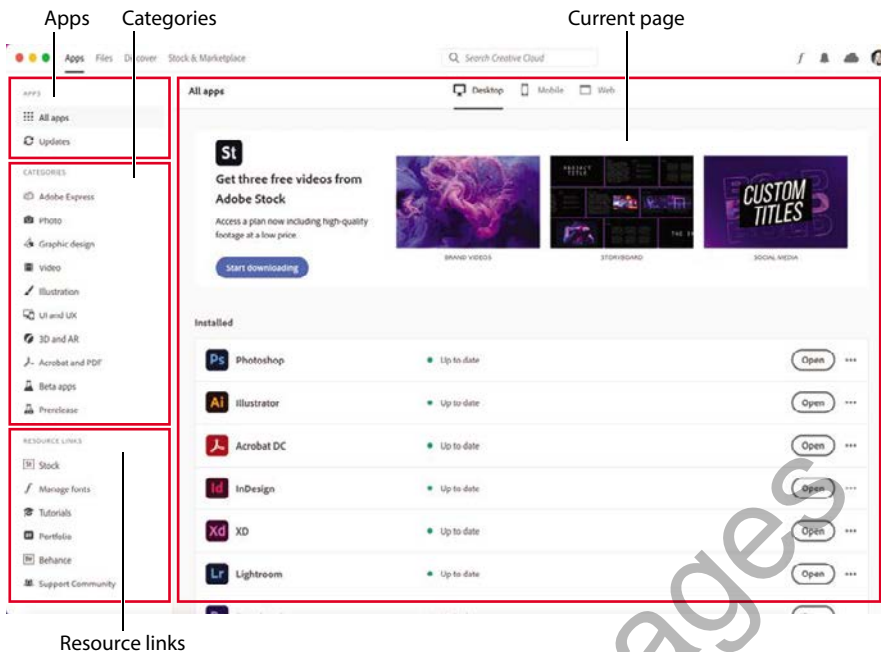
Apps Categories Current page

Apps Files Discover Stock & Marketplace

Search Creative Cloud

f

APPS

All apps

Updates

CATEGORIES

Adobe Express

Photo

Graphic design

Video

Illustration

UI and UX

3D and AR

Acrobat and PDF

Beta apps

Prerelease

RESOURCE LINKS

Stock

Manage fonts

Tutorials

Portfolio

Behance

Support Community

All apps

Desktop Mobile Web

St

Get three free videos from Adobe Stock

Access a plan now including high-quality footage at a low price.

Start downloading

PROJECT TITLE

THE

CUSTOM TITLES

BRAND VIDEOS STORYBOARD SOCIAL MEDIA

Installed

| | | | |
|---|---|---|---|
| Ps | Photoshop | Up to date | Open ••• |
| Ai | Illustrator | Up to date | Open ••• |
| | Acrobat DC | Up to date | Open ••• |
| Id | InDesign | Up to date | Open ••• |
| Xd | XD | Up to date | Open ••• |
| Lr | Lightroom | Up to date | Open ••• |

Resource links

ages